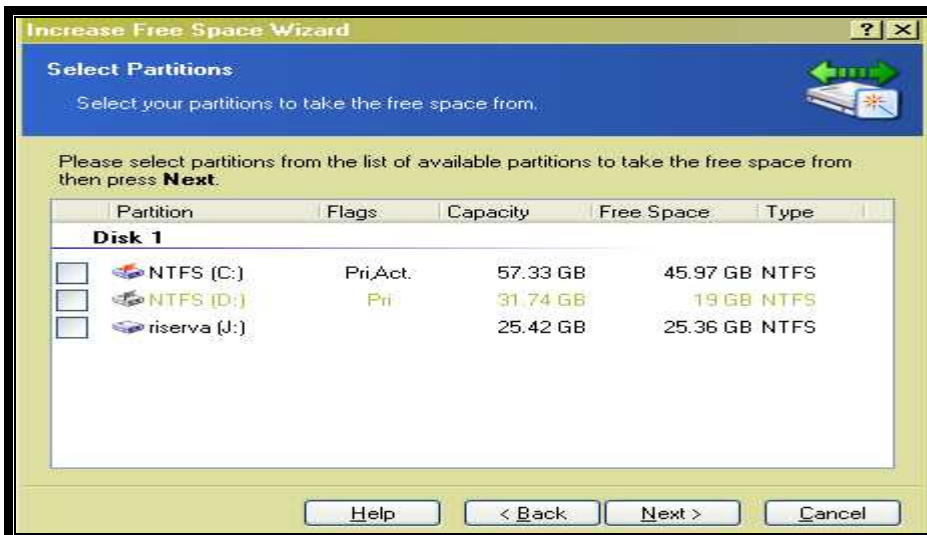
Increase Free Space Wizard

? X

Select Partitions

Select your partitions to take the free space from.

Please select partitions from the list of available partitions to take the free space from then press **Next**.

| Partition | Flags | Capacity | Free Space | Type |
|---|---|---|---|---|
| Disk 1 | | | | |
| NTFS (C:) | Pri,Act. | 57.33 GB | 45.97 GB | NTFS |
| NTFS (D:) | Pri | 31.74 GB | 19 GB | NTFS |
| riserva (J:) | | 25.42 GB | 25.36 GB | NTFS |

Help

< Back

Next >

Cancel